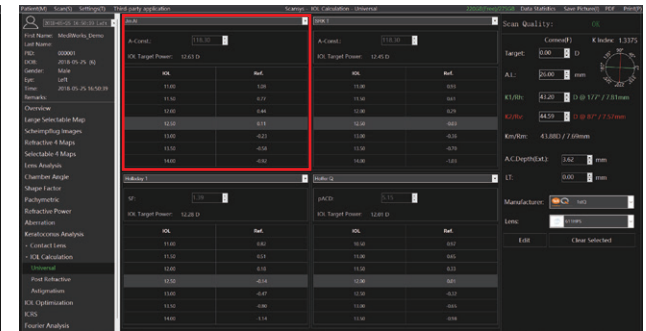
Patient(M) Scan(S) Settings(T) Third party application Scamyc IOL Calculation Universal Data Statistics Save Picture(P) PDF Print(P)

First Name: MediWorks_Demo
Last Name:
PID: 000001
DOB: 2018-05-25
Gender: Male
Eye: Left
Time: 2018-05-25 16:50:39
Remarks:

Overview
Large Selectable Map
Scheimpflug Images
Refractive 4 Maps
Selectable 4 Maps
Lens Analysis
Chamber Angle
Shape Factor
Pachymetric
Refractive Power
Aberration
Keratoconus Analysis
Contact Lens
IOL Calculation
Universal
Post Refractive
Astigmatism
IOL Optimization
ICRS
Fourier Analysis

A-Const.: 118.30
IOL Target Power: 12.63 D

| IOL | Ref. |
|---|---|
| 11.00 | 1.20 |
| 11.50 | 0.77 |
| 12.00 | 0.46 |
| 12.50 | 0.11 |
| 13.00 | -0.23 |
| 13.50 | -0.58 |
| 14.00 | -0.92 |

SRK T
A-Const.: 118.30
IOL Target Power: 12.45 D

| IOL | Ref. |
|---|---|
| 11.00 | 0.93 |
| 11.50 | 0.61 |
| 12.00 | 0.29 |
| 12.50 | -0.03 |
| 13.00 | -0.35 |
| 13.50 | -0.70 |
| 14.00 | -1.03 |

Holladay 1
SF: 1.28
IOL Target Power: 12.28 D

| IOL | Ref. |
|---|---|
| 11.00 | 0.82 |
| 11.50 | 0.51 |
| 12.00 | 0.18 |
| 12.50 | -0.14 |
| 13.00 | -0.47 |
| 13.50 | -0.80 |
| 14.00 | -1.14 |

Hoffer Q
pACD: 5.15
IOL Target Power: 12.81 D

| IOL | Ref. |
|---|---|
| 10.50 | 0.92 |
| 11.00 | 0.65 |
| 11.50 | 0.33 |
| 12.00 | 0.01 |
| 12.50 | -0.33 |
| 13.00 | -0.65 |
| 13.50 | -0.98 |

Scan Quality: OK
Cornea(F) K Index: 1.3375
Target: 0.00 D
A.L.: 26.00 mm
K1/Rh: 41.20 D @ 17° / 7.81mm
K2/Rv: 44.59 D @ 87° / 7.57mm
Km/Rm: 43.880 / 7.69mm
A.C.Depth(Ext): 3.62 mm
LT: 0.00 mm
Manufacturer:
Lens:
Edit
Clear Selected